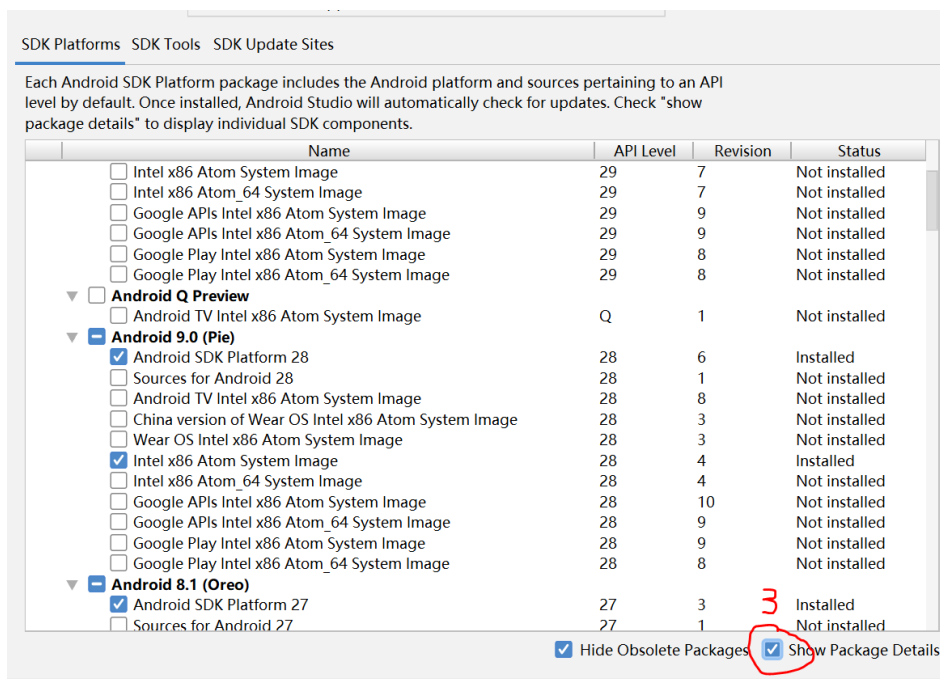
SDK Platforms SDK Tools SDK Update Sites

Each Android SDK Platform package includes the Android platform and sources pertaining to an API level by default. Once installed, Android Studio will automatically check for updates. Check "show package details" to display individual SDK components.

| Name | API Level | Revision | Status |
|---|---|---|---|
| Intel x86 Atom System Image | 29 | 7 | Not installed |
| Intel x86 Atom_64 System Image | 29 | 7 | Not installed |
| Google APIs Intel x86 Atom System Image | 29 | 9 | Not installed |
| Google APIs Intel x86 Atom_64 System Image | 29 | 9 | Not installed |
| Google Play Intel x86 Atom System Image | 29 | 8 | Not installed |
| Google Play Intel x86 Atom_64 System Image | 29 | 8 | Not installed |
| Android Q Preview | | | |
| Android TV Intel x86 Atom System Image | Q | 1 | Not installed |
| Android 9.0 (Pie) | | | |
| Android SDK Platform 28 | 28 | 6 | Installed |
| Sources for Android 28 | 28 | 1 | Not installed |
| Android TV Intel x86 Atom System Image | 28 | 8 | Not installed |
| China version of Wear OS Intel x86 Atom System Image | 28 | 3 | Not installed |
| Wear OS Intel x86 Atom System Image | 28 | 3 | Not installed |
| Intel x86 Atom System Image | 28 | 4 | Installed |
| Intel x86 Atom_64 System Image | 28 | 4 | Not installed |
| Google APIs Intel x86 Atom System Image | 28 | 10 | Not installed |
| Google APIs Intel x86 Atom_64 System Image | 28 | 9 | Not installed |
| Google Play Intel x86 Atom System Image | 28 | 9 | Not installed |
| Google Play Intel x86 Atom_64 System Image | 28 | 8 | Not installed |
| Android 8.1 (Oreo) | | | |
| Android SDK Platform 27 | 27 | 3 | Installed |
| Sources for Android 27 | 27 | 1 | Not installed |

3

Hide Obsolete Packages Show Package Details